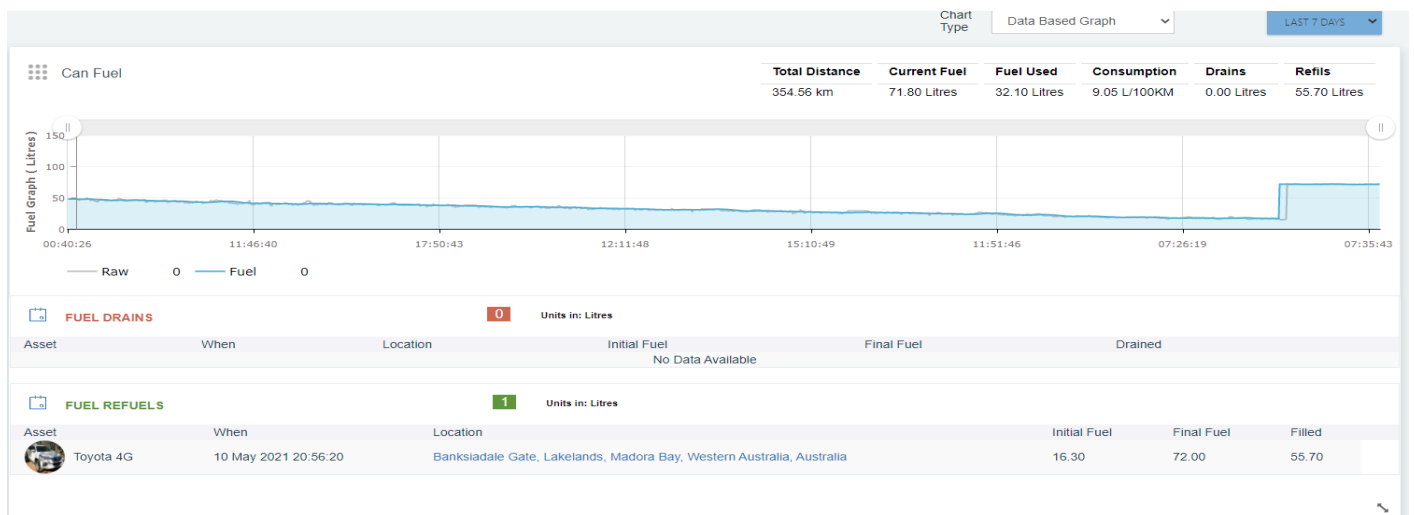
Chart Type
Data Based Graph
LAST 7 DAYS

Can Fuel

| Total Distance | Current Fuel | Fuel Used | Consumption | Drains | Refils |
|---|---|---|---|---|---|
| 354.56 km | 71.80 Litres | 32.10 Litres | 9.05 L/100KM | 0.00 Litres | 55.70 Litres |

Fuel Graph ( Litres )
150
100
50
0
00:40:26
11:46:40
17:50:43
12:11:48
15:10:49
11:51:46
07:26:19
07:35:43

Raw 0 Fuel 0

FUEL DRAINS
0
Units in: Litres

| Asset | When | Location | Initial Fuel | Final Fuel | Drained |
|---|---|---|---|---|---|
| No Data Available | | | | | |

FUEL REFUELS
1
Units in: Litres

| Asset | When | Location | Initial Fuel | Final Fuel | Filled |
|---|---|---|---|---|---|
| Toyota 4G | 10 May 2021 20:56:20 | Banksiadale Gate, Lakelands, Madora Bay, Western Australia, Australia | 16.30 | 72.00 | 55.70 |